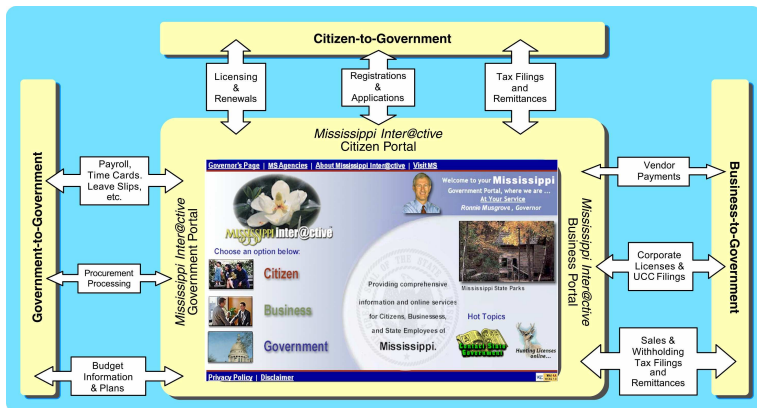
Citizen-to-Government

Licensing & Renewals

Registrations & Applications

Tax Filings and Remittances

Mississippi Inter@ctive Citizen Portal

Government-to-Government

Payroll, Time Cards. Leave Slips, etc.

Procurement Processing

Budget Information & Plans

Mississippi Inter@ctive Government Portal

Governor's Page | MS Agencies | About Mississippi Inter@ctive | Visit MS

Mississippi Inter@ctive

Welcome to your Mississippi Government Portal, where we are ... At Your Service

Ronnie Musgrove, Governor

Choose an option below:

Citizen

Business

Government

Providing comprehensive information and online services for Citizens, Businesses, and State Employees of Mississippi.

Mississippi State Parks

Hot Topics

Hunting Licenses online...

Privacy Policy | Disclaimer

Mississippi Inter@ctive Business Portal

Business-to-Government

Vendor Payments

Corporate Licenses & UCC Filings

Sales & Withholding Tax Filings and Remittances